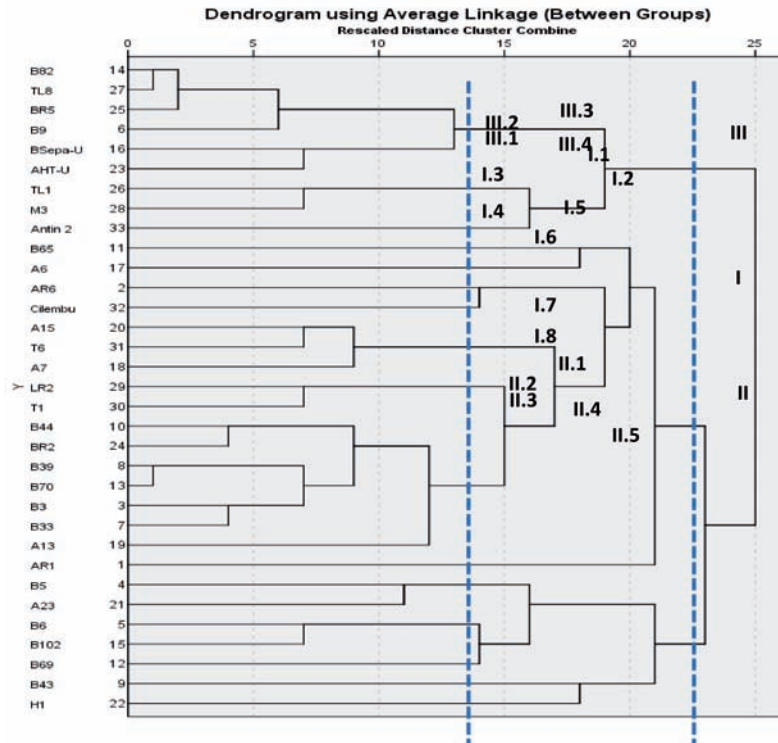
Dendrogram using Average Linkage (Between Groups)
Rescaled Distance Cluster Combine

0 5 10 15 20 25

B82 14
TL8 27
BR5 25
B9 6
BSepa-U 16
AHT-U 23
TL1 26
M3 28
Antin 2 33
B65 11
A6 17
AR6 2
Cilembu 32
A15 20
T6 31
A7 18
Y LR2 29
T1 30
B44 10
BR2 24
B39 8
B70 13
B3 3
B33 7
A13 19
AR1 1
B5 4
A23 21
B6 5
B102 15
B69 12
B43 9
H1 22

III.2
III.1
III.3
III.4
I.1
I.2
III
I.3
I.4
I.5
I.6
I
I.7
I.8
II.1
II.2
II.3
II.4
II.5
II